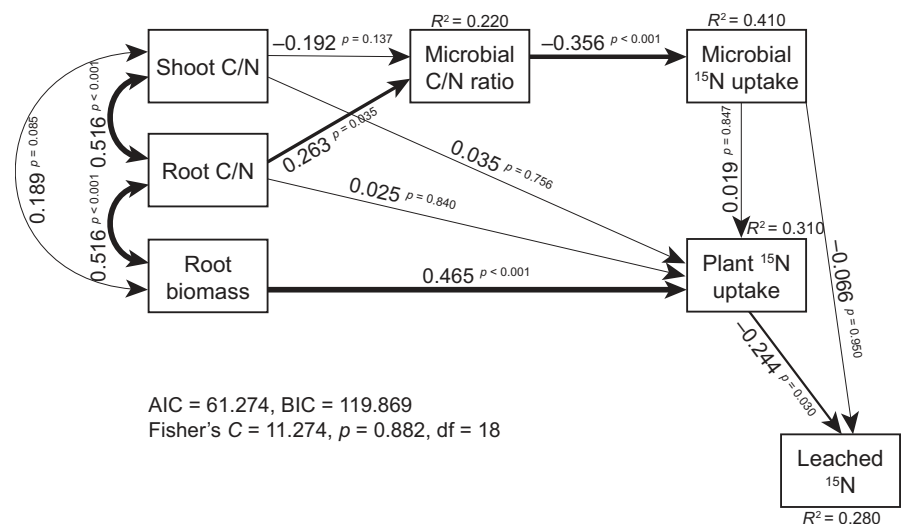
$R^2 = 0.220$

$R^2 = 0.410$

Shoot C/N

–0.192 $p = 0.137$

Microbial C/N ratio

–0.356 $p < 0.001$

Microbial $^{15}$N uptake

0.516 $p < 0.001$

0.189 $p = 0.085$

0.263 $p = 0.035$

0.035 $p = 0.756$

0.019 $p = 0.847$

Root C/N

0.025 $p = 0.840$

$R^2 = 0.310$

0.516 $p < 0.001$

–0.066 $p = 0.950$

Root biomass

0.465 $p < 0.001$

Plant $^{15}$N uptake

–0.244 $p = 0.030$

AIC = 61.274, BIC = 119.869
Fisher's $C$ = 11.274, $p$ = 0.882, df = 18

Leached $^{15}$N

$R^2 = 0.280$